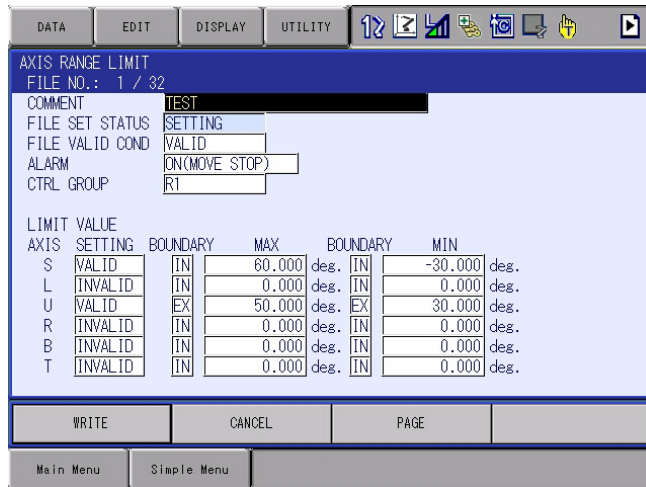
DATA EDIT DISPLAY UTILITY

AXIS RANGE LIMIT
FILE NO.: 1 / 32
COMMENT TEST
FILE SET STATUS SETTING
FILE VALID COND VALID
ALARM ON(MOVE STOP)
CTRL GROUP R1

LIMIT VALUE

| AXIS | SETTING | BOUNDARY | MAX | | BOUNDARY | MIN | |
|---|---|---|---|---|---|---|---|
| S | VALID | IN | 60.000 | deg. | IN | -30.000 | deg. |
| L | INVALID | IN | 0.000 | deg. | IN | 0.000 | deg. |
| U | VALID | EX | 50.000 | deg. | EX | 30.000 | deg. |
| R | INVALID | IN | 0.000 | deg. | IN | 0.000 | deg. |
| B | INVALID | IN | 0.000 | deg. | IN | 0.000 | deg. |
| T | INVALID | IN | 0.000 | deg. | IN | 0.000 | deg. |

WRITE CANCEL PAGE

Main Menu Simple Menu